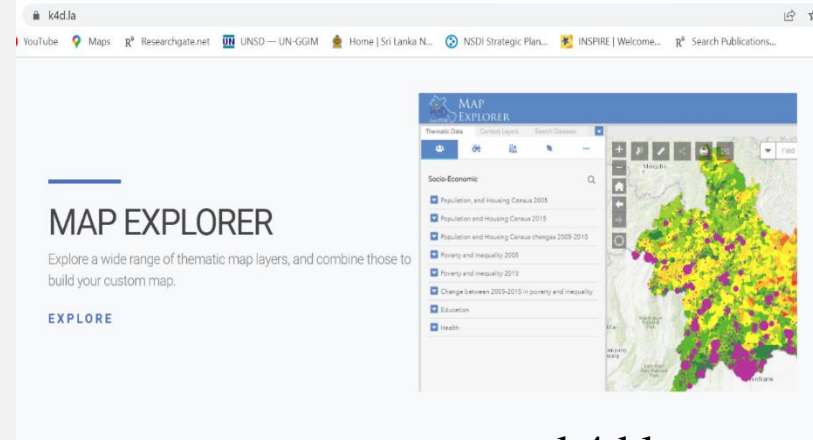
k4d.la

YouTube Maps Researchgate.net UNSD — UN-GGIM Home | Sri Lanka N... NSDI Strategic Plan... INSPIRE | Welcome... Search Publications...

MAP EXPLORER

Explore a wide range of thematic map layers, and combine those to build your custom map.

EXPLORE

MAP EXPLORER

Thematic Data Context Layers Search Datasets

Socio-Economic

Population and Housing Census 2005

Population and Housing Census 2015

Population and Housing Census changes 2005-2015

Poverty and inequality 2005

Poverty and inequality 2015

Change between 2005-2015 in poverty and inequality

Education

Health

Find

k4d.la